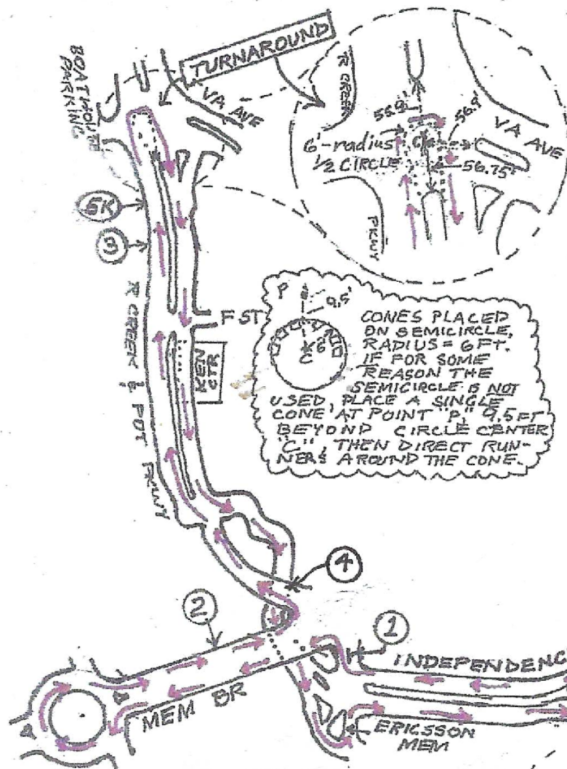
BOATHOUSE PARKING

TURNAROUND

R CREEK

VA AVE

VA AVE

55.9'

56.5'

6'-radius Cones

1/2 CIRCLE

56.75'

PKWY

5K

3

R CREEK & POT PKWY

F ST

KEN CTR

P

9.5'

6'

C

CONES PLACED ON SEMICIRCLE, RADIUS = 6FT. IF FOR SOME REASON THE SEMICIRCLE IS NOT USED, PLACE A SINGLE CONE AT POINT "P," 9.5FT BEYOND CIRCLE CENTER "C," THEN DIRECT RUNNERS AROUND THE CONE.

4

2

1

INDEPENDENC

MEM BR

ERICSSON MEM